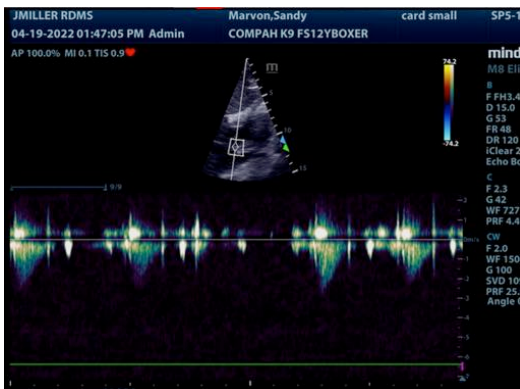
JMILLER RDMS
04-19-2022 01:47:05 PM Admin
Marvon,Sandy
COMPAH K9 FS12YBOXER
card small
SP5-1
AP 100.0% MI 0.1 TIS 0.9
mind
M8 Eli
B
F FH3.4
D 15.0
G 53
FR 48
DR 120
iClear 2
Echo Bo
C
F 2.3
G 42
WF 727
PRF 4.4
CW
F 2.0
WF 150
G 100
SVD 10
PRF 25.
Angle
74.2
-74.2
m/s
2
1
-1
-2
-3
-4
-5
-6